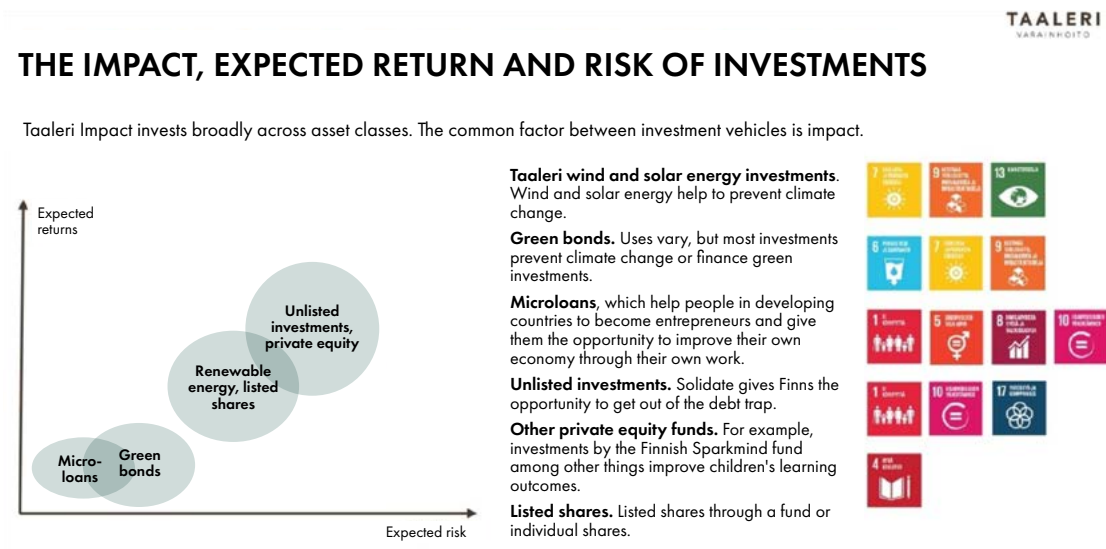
TAALERI
VARAINHOITO

THE IMPACT, EXPECTED RETURN AND RISK OF INVESTMENTS

Taaleri Impact invests broadly across asset classes. The common factor between investment vehicles is impact.

Expected returns

Unlisted investments, private equity

Renewable energy, listed shares

Micro-loans

Green bonds

Expected risk

**Taaleri wind and solar energy investments**. Wind and solar energy help to prevent climate change.

**Green bonds.** Uses vary, but most investments prevent climate change or finance green investments.

**Microloans**, which help people in developing countries to become entrepreneurs and give them the opportunity to improve their own economy through their own work.

**Unlisted investments.** Solidate gives Finns the opportunity to get out of the debt trap.

**Other private equity funds.** For example, investments by the Finnish Sparkmind fund among other things improve children's learning outcomes.

**Listed shares.** Listed shares through a fund or individual shares.

7 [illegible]
9 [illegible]
13 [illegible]
6 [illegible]
7 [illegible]
9 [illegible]
1 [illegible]
5 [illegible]
8 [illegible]
10 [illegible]
1 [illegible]
10 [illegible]
17 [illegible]
4 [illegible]